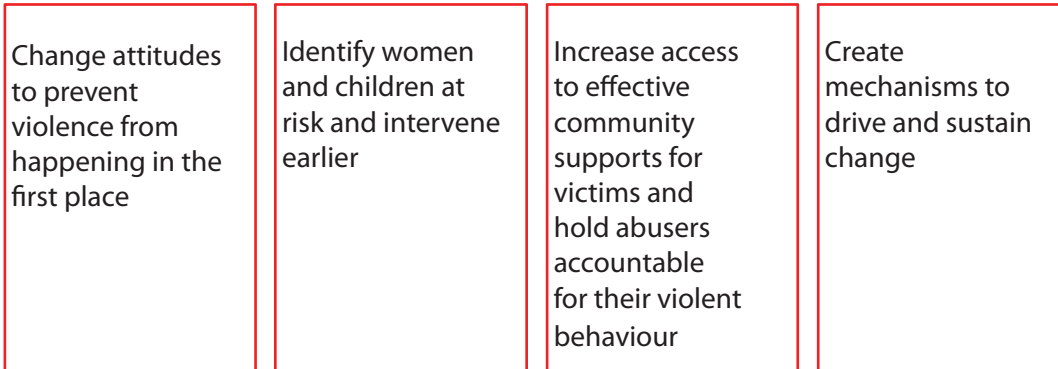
Change attitudes to prevent violence from happening in the first place

Identify women and children at risk and intervene earlier

Increase access to effective community supports for victims and hold abusers accountable for their violent behaviour

Create mechanisms to drive and sustain change